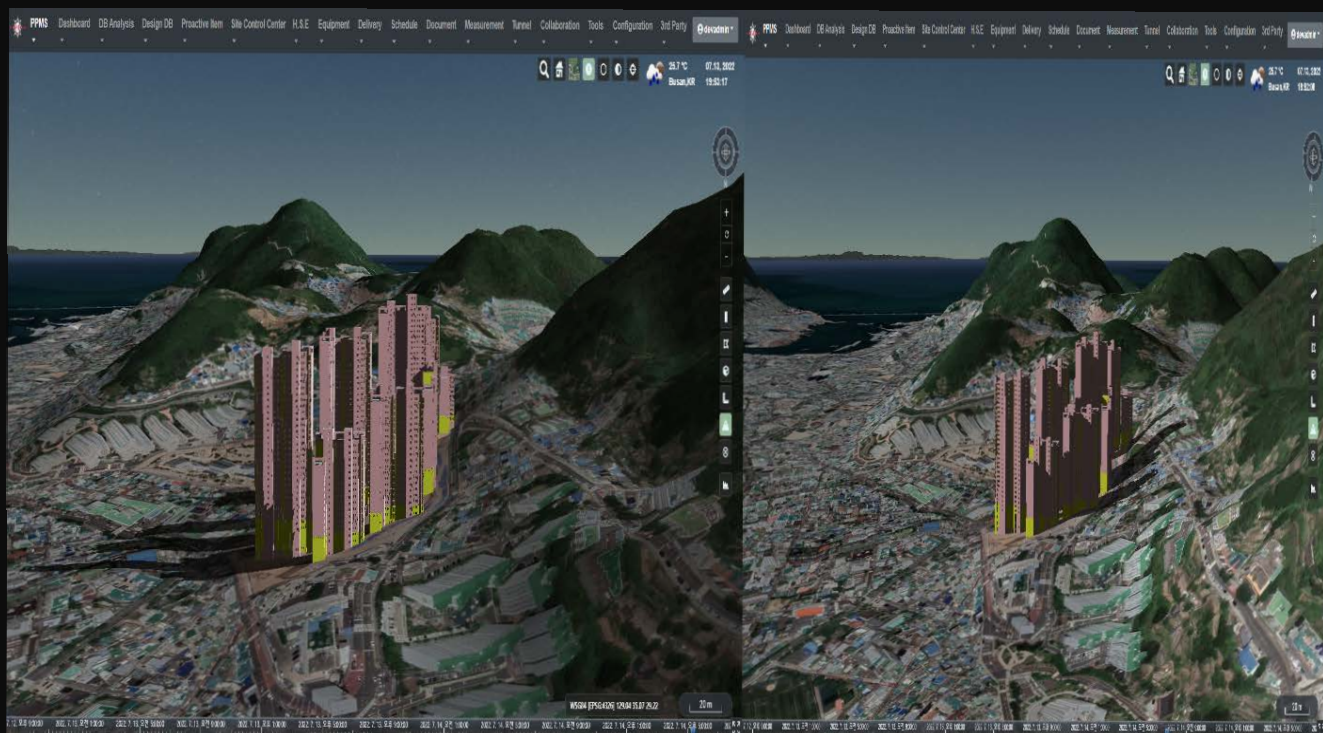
PPMS Dashboard DB Analysis Design DB Proactive Item Site Control Center H.S.E Equipment Delivery Schedule Document Measurement Tunnel Collaboration Tools Configuration 3rd Party dexadmin

25.7 °C Busan,KR 07.13, 2022 19:52:17

WGS84 (EPSG:4326) 129.04 35.07 29.22

20 m

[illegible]

PPMS Dashboard DB Analysis Design DB Proactive Item Site Control Center H.S.E Equipment Delivery Schedule Document Measurement Tunnel Collaboration Tools Configuration 3rd Party dexadmin

25.7 °C Busan,KR 07.13, 2022 19:52:18

20 m

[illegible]